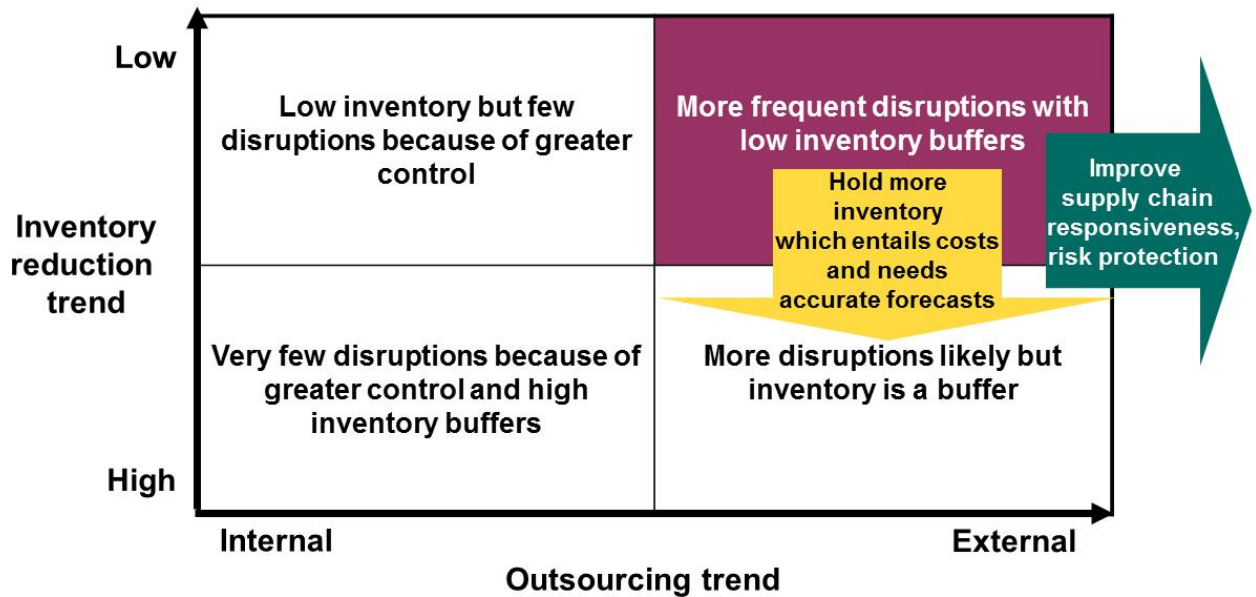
Low

Low inventory but few disruptions because of greater control

More frequent disruptions with low inventory buffers

Hold more inventory which entails costs and needs accurate forecasts

Improve supply chain responsiveness, risk protection

Inventory reduction trend

Very few disruptions because of greater control and high inventory buffers

More disruptions likely but inventory is a buffer

High

Internal

External

Outsourcing trend